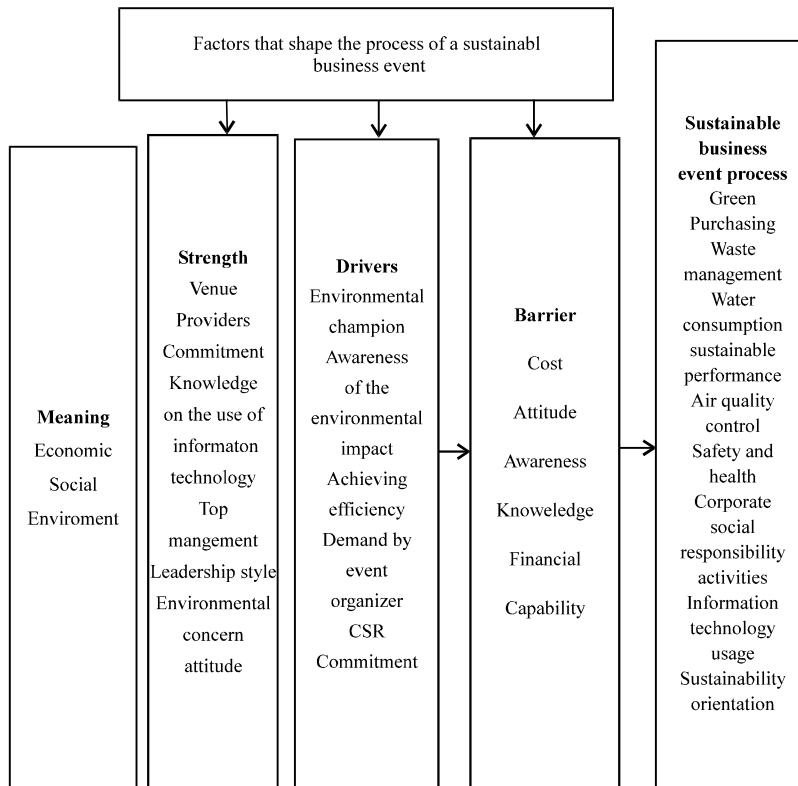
Factors that shape the process of a sustainabl business event

Meaning
Economic
Social
Enviroment

Strength
Venue
Providers
Commitment
Knowledge on the use of informaton technology
Top mangement
Leadership style
Environmental concern attitude

Drivers
Environmental champion
Awareness of the environmental impact
Achieving efficiency
Demand by event organizer
CSR Commitment

Barrier
Cost
Attitude
Awareness
Knoweledge
Financial
Capability

Sustainable business event process
Green Purchasing
Waste management
Water consumption
sustainable performance
Air quality control
Safety and health
Corporate social responsibility activities
Information technology usage
Sustainability orientation